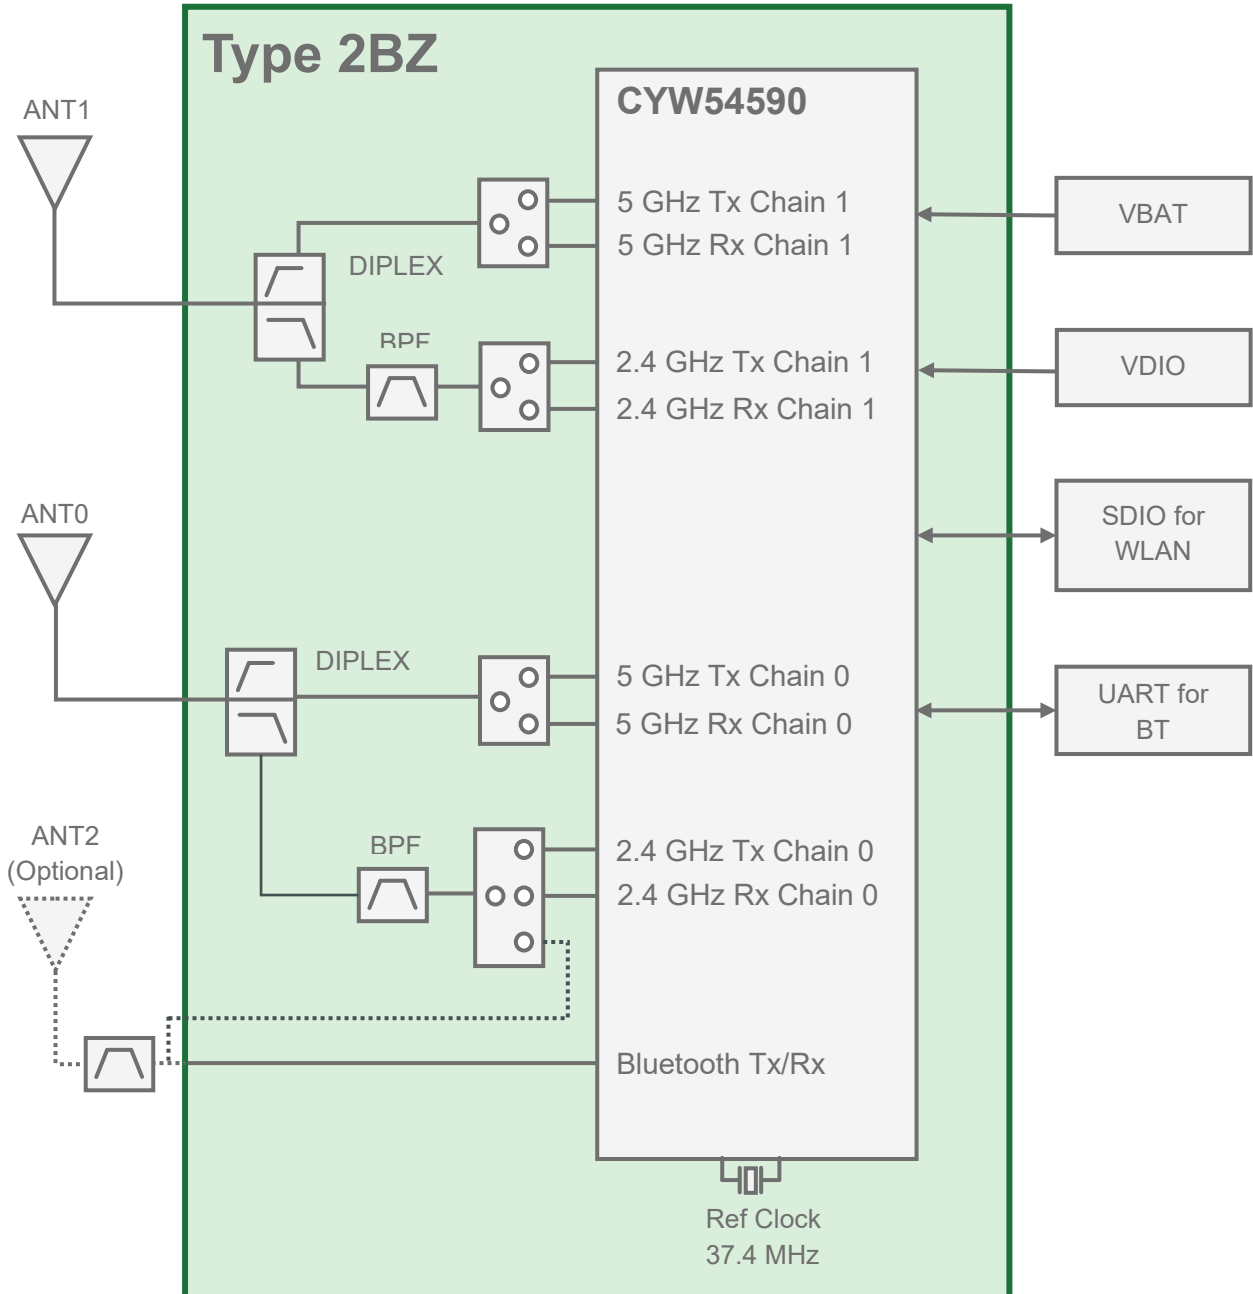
Type 2BZ

ANT1

DIPLEX

BPF

ANT0

DIPLEX

ANT2
(Optional)

BPF

CYW54590

5 GHz Tx Chain 1
5 GHz Rx Chain 1

2.4 GHz Tx Chain 1
2.4 GHz Rx Chain 1

5 GHz Tx Chain 0
5 GHz Rx Chain 0

2.4 GHz Tx Chain 0
2.4 GHz Rx Chain 0

Bluetooth Tx/Rx

Ref Clock
37.4 MHz

VBAT

VDIO

SDIO for WLAN

UART for BT